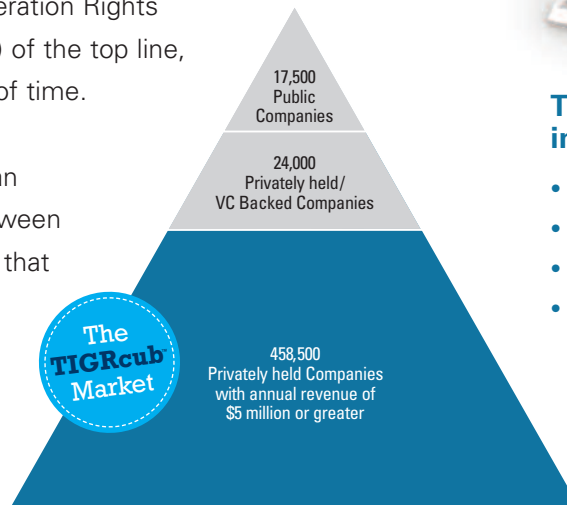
eration Rights
of the top line,
of time.

an
ween
that

17,500
Public
Companies

24,000
Privately held/
VC Backed Companies

The
TIGRcub™
Market

458,500
Privately held Companies
with annual revenue of
$5 million or greater

T
in
•
•
•
•